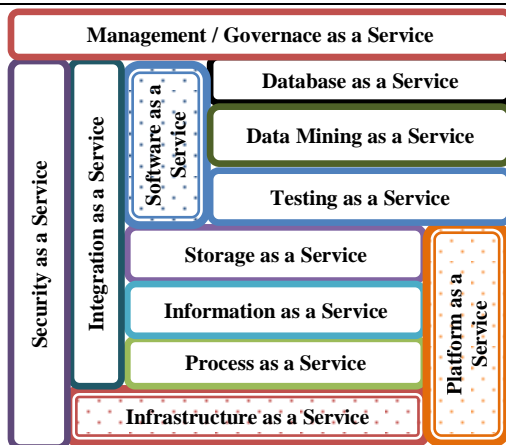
Management / Governace as a Service

Security as a Service

Integration as a Service

Software as a Service

Database as a Service

Data Mining as a Service

Testing as a Service

Storage as a Service

Information as a Service

Process as a Service

Platform as a Service

Infrastructure as a Service